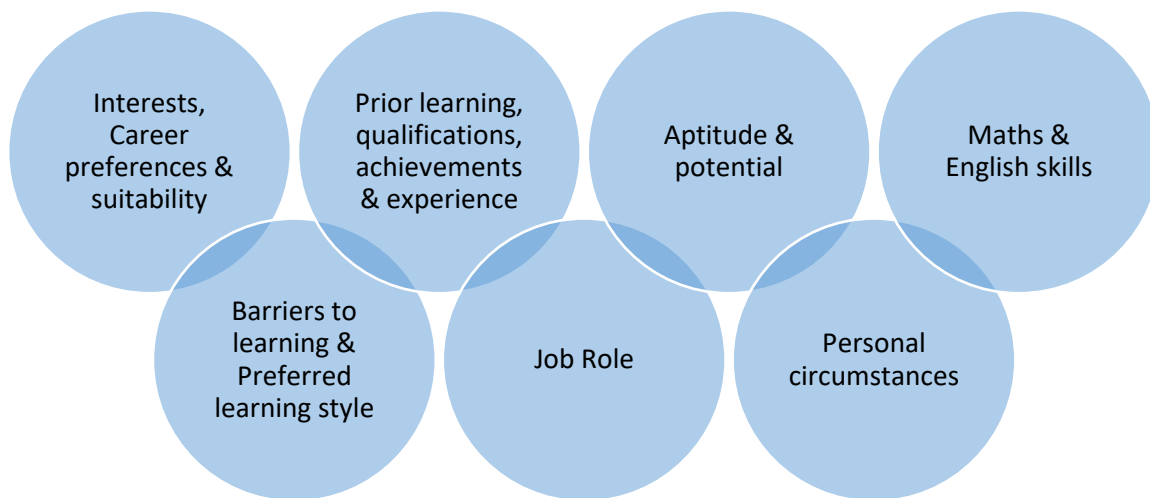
Interests, Career preferences & suitability

Prior learning, qualifications, achievements & experience

Aptitude & potential

Maths & English skills

Barriers to learning & Preferred learning style

Job Role

Personal circumstances